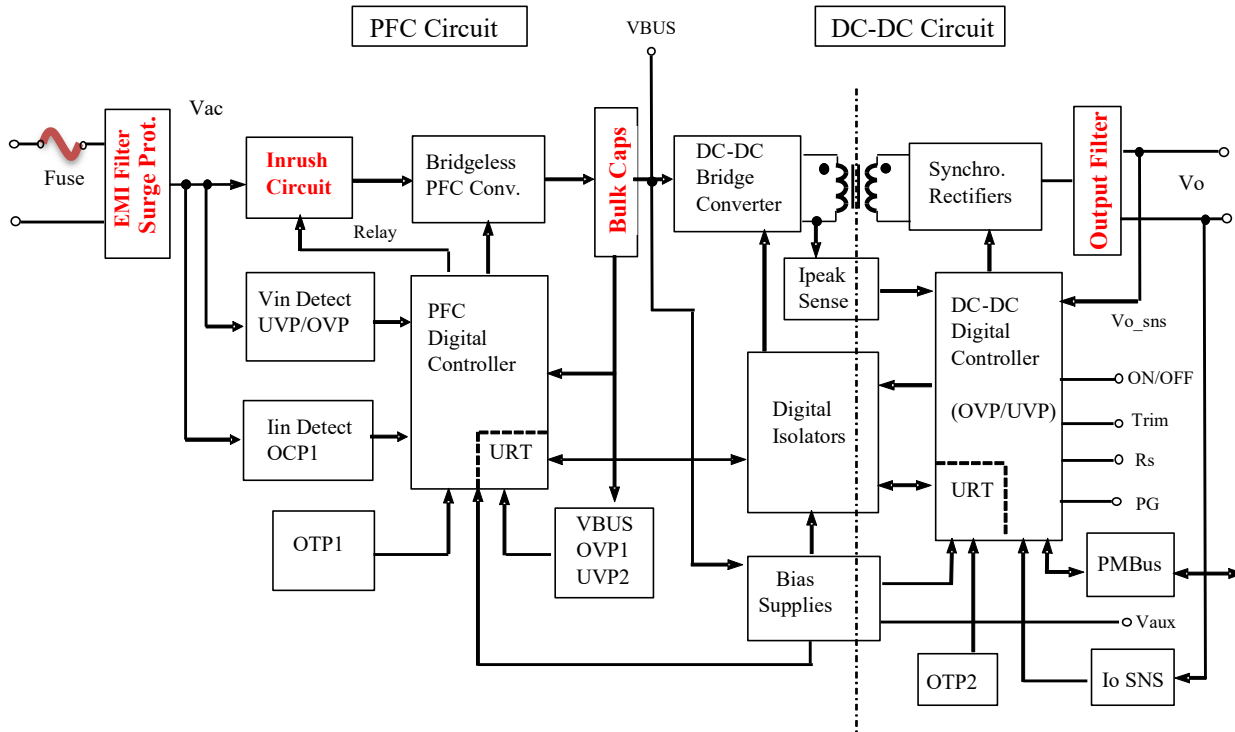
PFC Circuit

VBUS

DC-DC Circuit

Fuse

EMI Filter Surge Prot.

Vac

Inrush Circuit

Relay

Bridgeless PFC Conv.

Bulk Caps

DC-DC Bridge Converter

Synchro. Rectifiers

Output Filter

Vo

Ipeak Sense

Vin Detect UVP/OVP

PFC Digital Controller

URT

Iin Detect OCP1

DC-DC Digital Controller

(OVP/UVP)

URT

Vo_sns

ON/OFF

Trim

Rs

PG

Digital Isolators

OTP1

VBUS OVP1 UVP2

Bias Supplies

PMBus

Vaux

OTP2

Io SNS